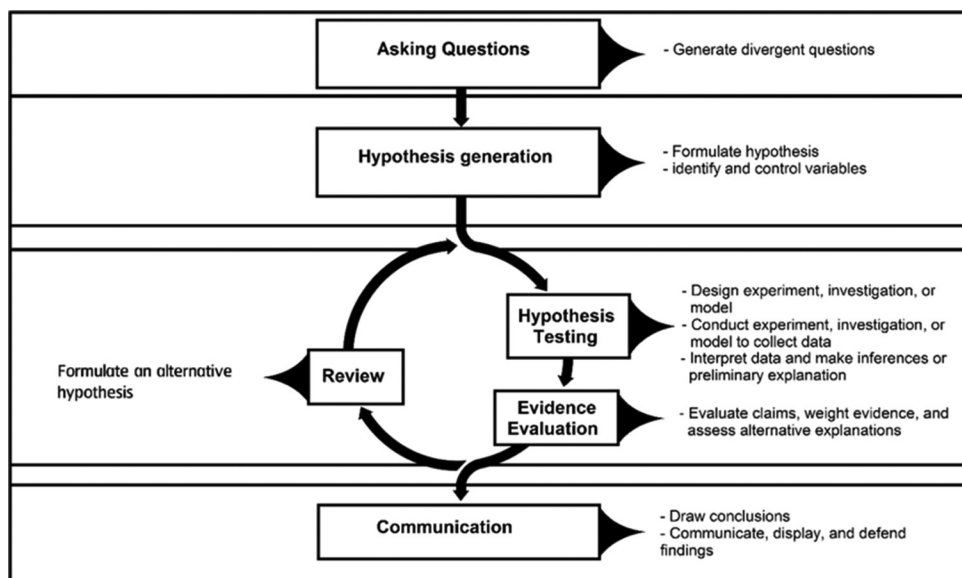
Asking Questions

- Generate divergent questions

Hypothesis generation

- Formulate hypothesis
- identify and control variables

Hypothesis Testing

- Design experiment, investigation, or model
- Conduct experiment, investigation, or model to collect data
- Interpret data and make inferences or preliminary explanation

Formulate an alternative hypothesis

Review

Evidence Evaluation

- Evaluate claims, weight evidence, and assess alternative explanations

Communication

- Draw conclusions
- Communicate, display, and defend findings